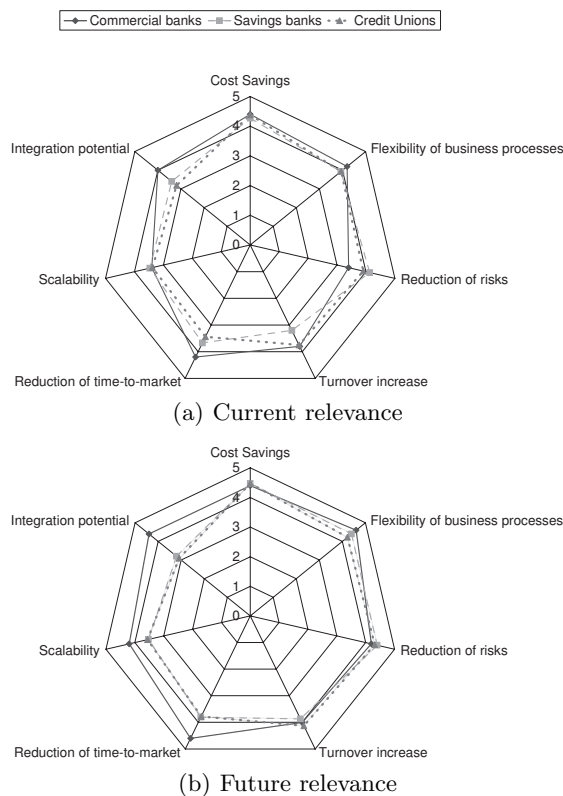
Commercial banks  Savings banks  Credit Unions

Cost Savings
5
4
3
2
1
0
Integration potential
Flexibility of business processes
Scalability
Reduction of risks
Reduction of time-to-market
Turnover increase

(a) Current relevance

Cost Savings
5
4
3
2
1
0
Integration potential
Flexibility of business processes
Scalability
Reduction of risks
Reduction of time-to-market
Turnover increase

(b) Future relevance